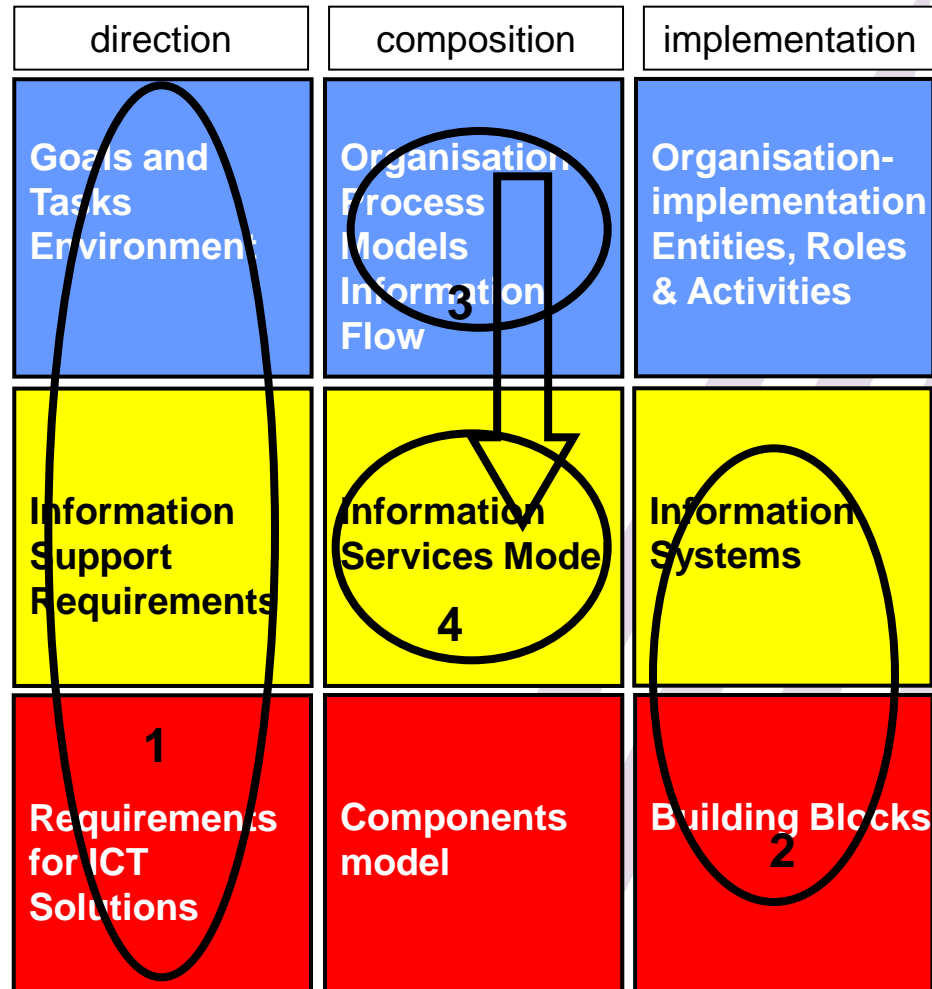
| direction | composition | implementation |
|---|---|---|
| Goals and Tasks Environment | Organisation Process Models Information Flow | Organisation-implementation Entities, Roles & Activities |
| Information Support Requirements | Information Services Model | Information Systems |
| Requirements for ICT Solutions | Components model | Building Blocks |

3

4

1

2